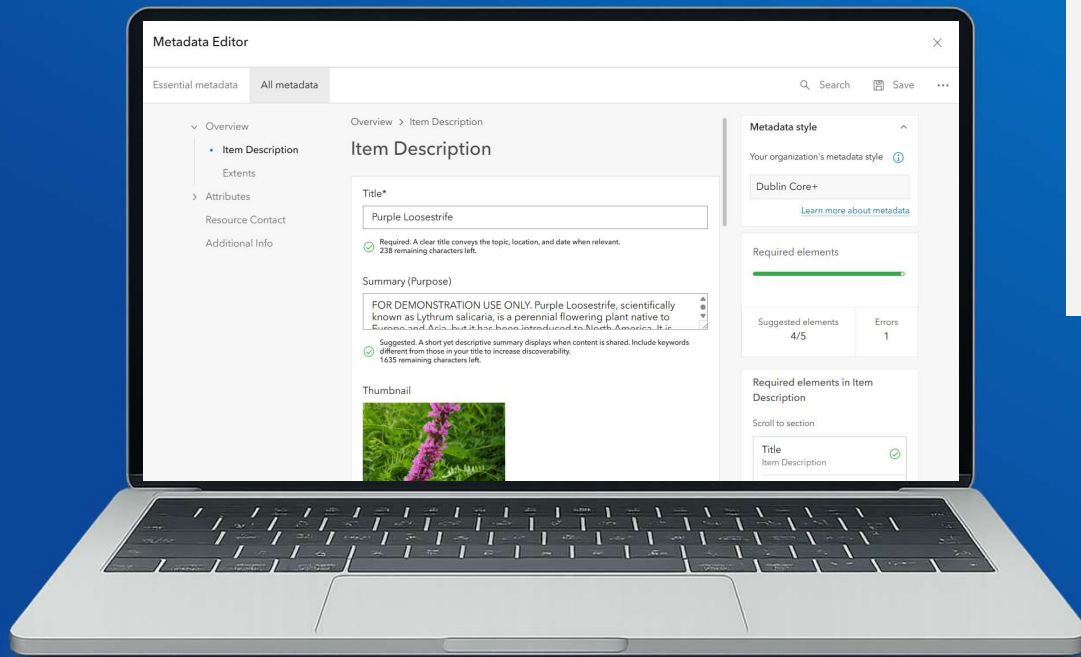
Metadata Editor

Essential metadata All metadata

Search Save ···

Overview
Item Description
Extents
Attributes
Resource Contact
Additional Info

Overview > Item Description

Item Description

Title*

Purple Loosestrife

Required. A clear title conveys the topic, location, and date when relevant.
238 remaining characters left.

Summary (Purpose)

FOR DEMONSTRATION USE ONLY. Purple Loosestrife, scientifically known as Lythrum salicaria, is a perennial flowering plant native to Europe and Asia, but it has been introduced to North America. It is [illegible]

Suggested. A short yet descriptive summary displays when content is shared. Include keywords different from those in your title to increase discoverability.
1635 remaining characters left.

Thumbnail

Metadata style

Your organization's metadata style

Dublin Core+

Learn more about metadata

Required elements

Suggested elements
4/5

Errors
1

Required elements in Item Description

Scroll to section

Title
Item Description